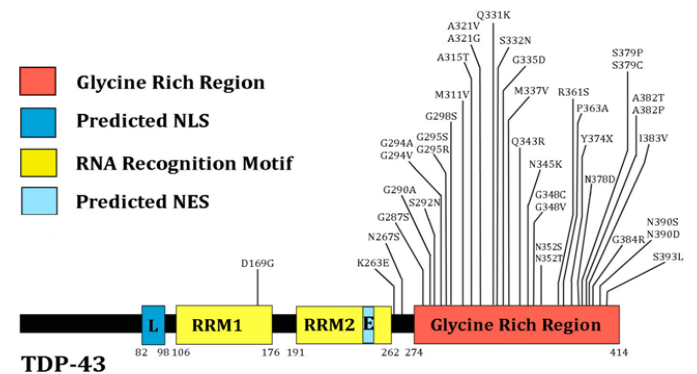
Glycine Rich Region
Predicted NLS
RNA Recognition Motif
Predicted NES

Q331K
A321V
A321G
S332N
A315T
G335D
M311V
M337V
G298S
G294A
G294V
G295S
G295R
Q343R
N345K
G290A
S292N
G287S
N267S
K263E
D169G
G348C
G348V
N352S
N352T
R361S
P363A
Y374X
N378D
S379P
S379C
A382T
A382P
I383V
N390S
N390D
G384R
S393L

L
RRM1
RRM2
E
Glycine Rich Region

82 98 106 176 191 262 274 414

TDP-43